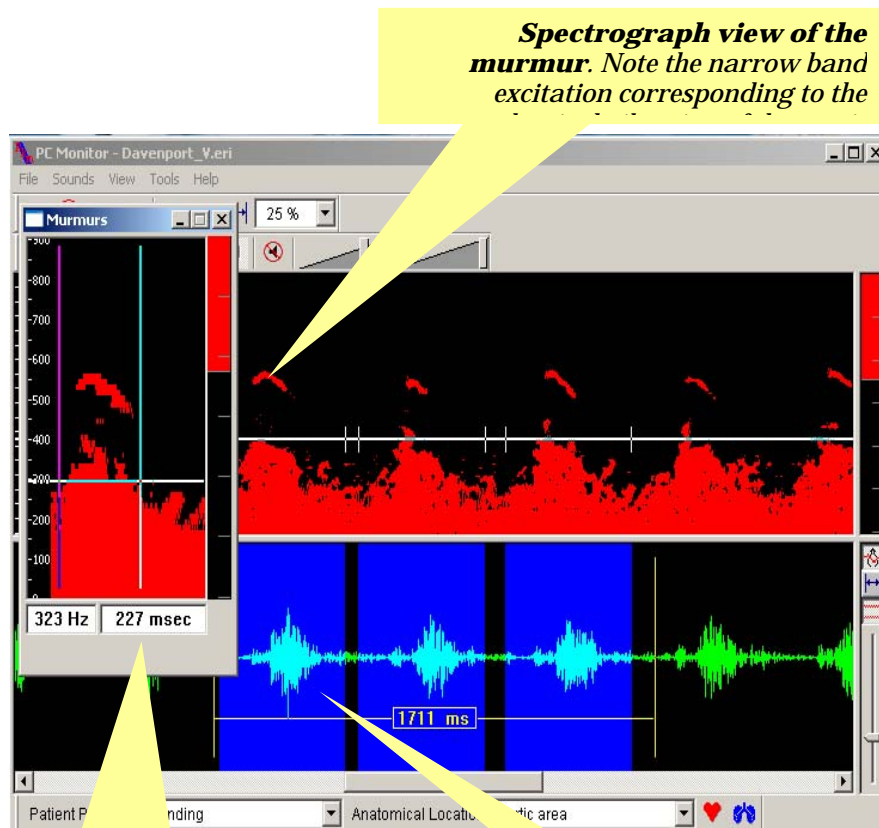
***Spectrograph view of the murmur****. Note the narrow band excitation corresponding to the* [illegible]

PC Monitor - Davenport_V.eri

File Sounds View Tools Help

25 %

Murmurs

-900
-800
-700
-600
-500
-400
-300
-200
-100

323 Hz 227 msec

1711 ms

Patient P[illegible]nding

Anatomical Locatio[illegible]tic area